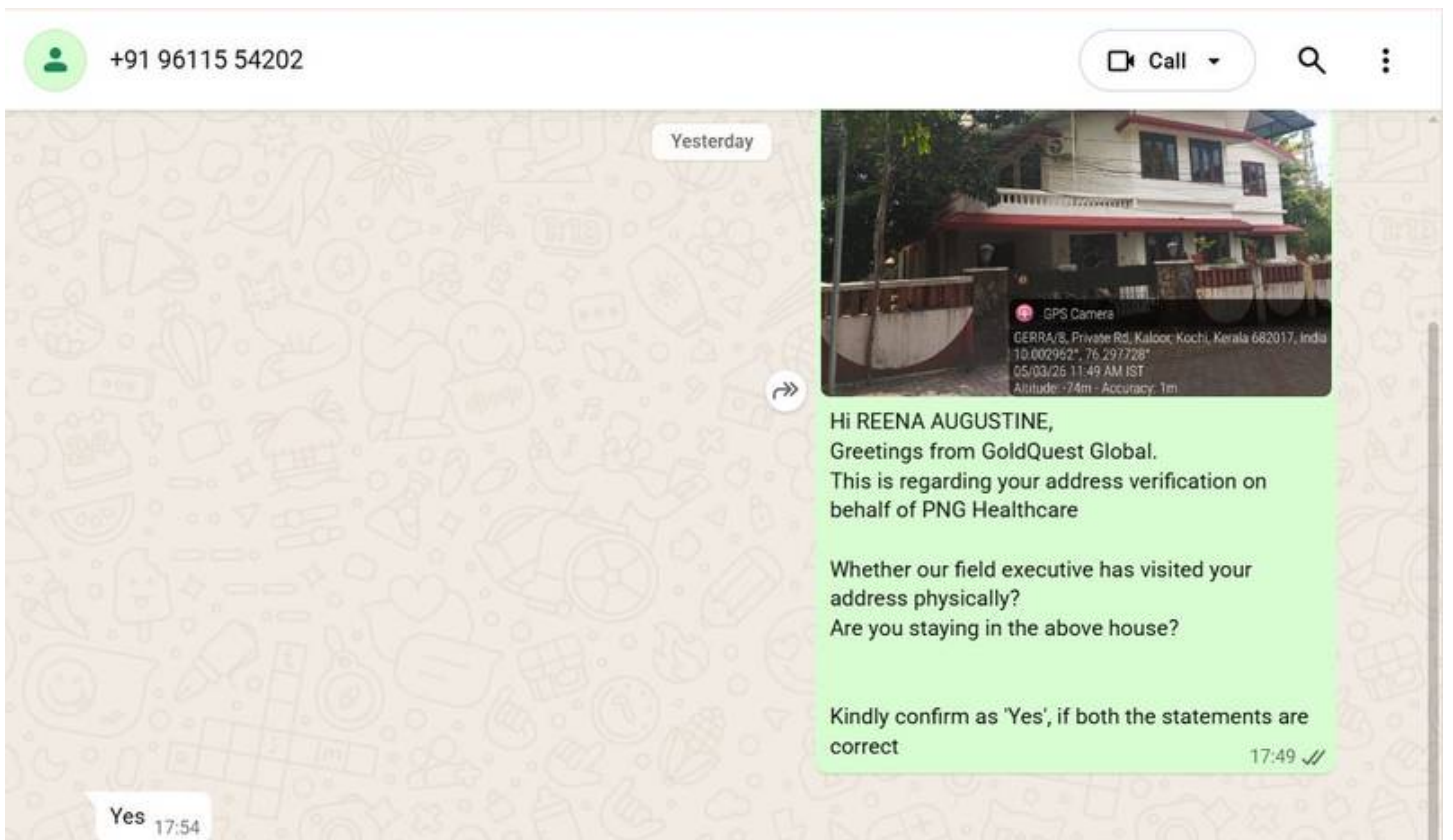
+91 96115 54202

Call

Yesterday

GPS Camera
GERRA/8, Private Rd, Kaloor, Kochi, Kerala 682017, India
10.002962°, 76.297728°
05/03/26 11:49 AM IST
Altitude: -74m - Accuracy: 1m

Hi REENA AUGUSTINE,
Greetings from GoldQuest Global.
This is regarding your address verification on behalf of PNG Healthcare

Whether our field executive has visited your address physically?
Are you staying in the above house?

Kindly confirm as 'Yes', if both the statements are correct
17:49

Yes 17:54